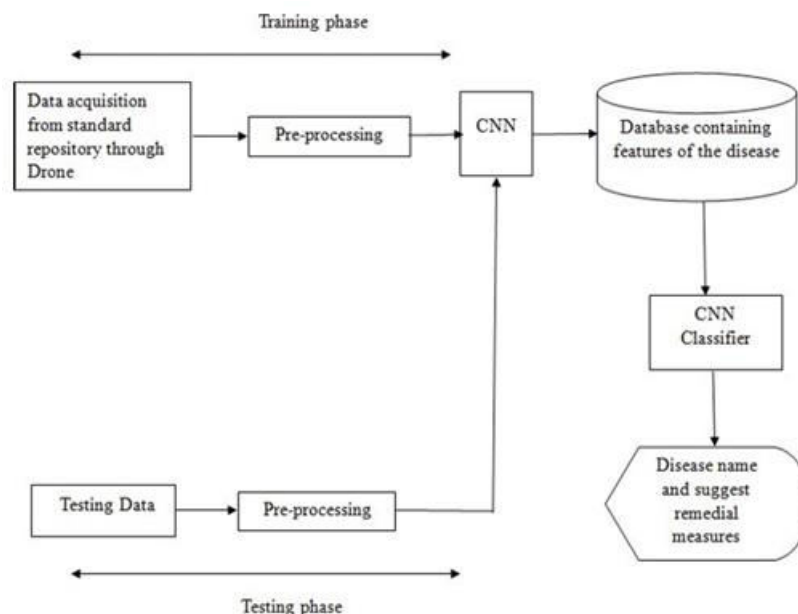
Training phase

Data acquisition from standard repository through Drone

Pre-processing

CNN

Database containing features of the disease

CNN Classifier

Disease name and suggest remedial measures

Testing Data

Pre-processing

Testing phase